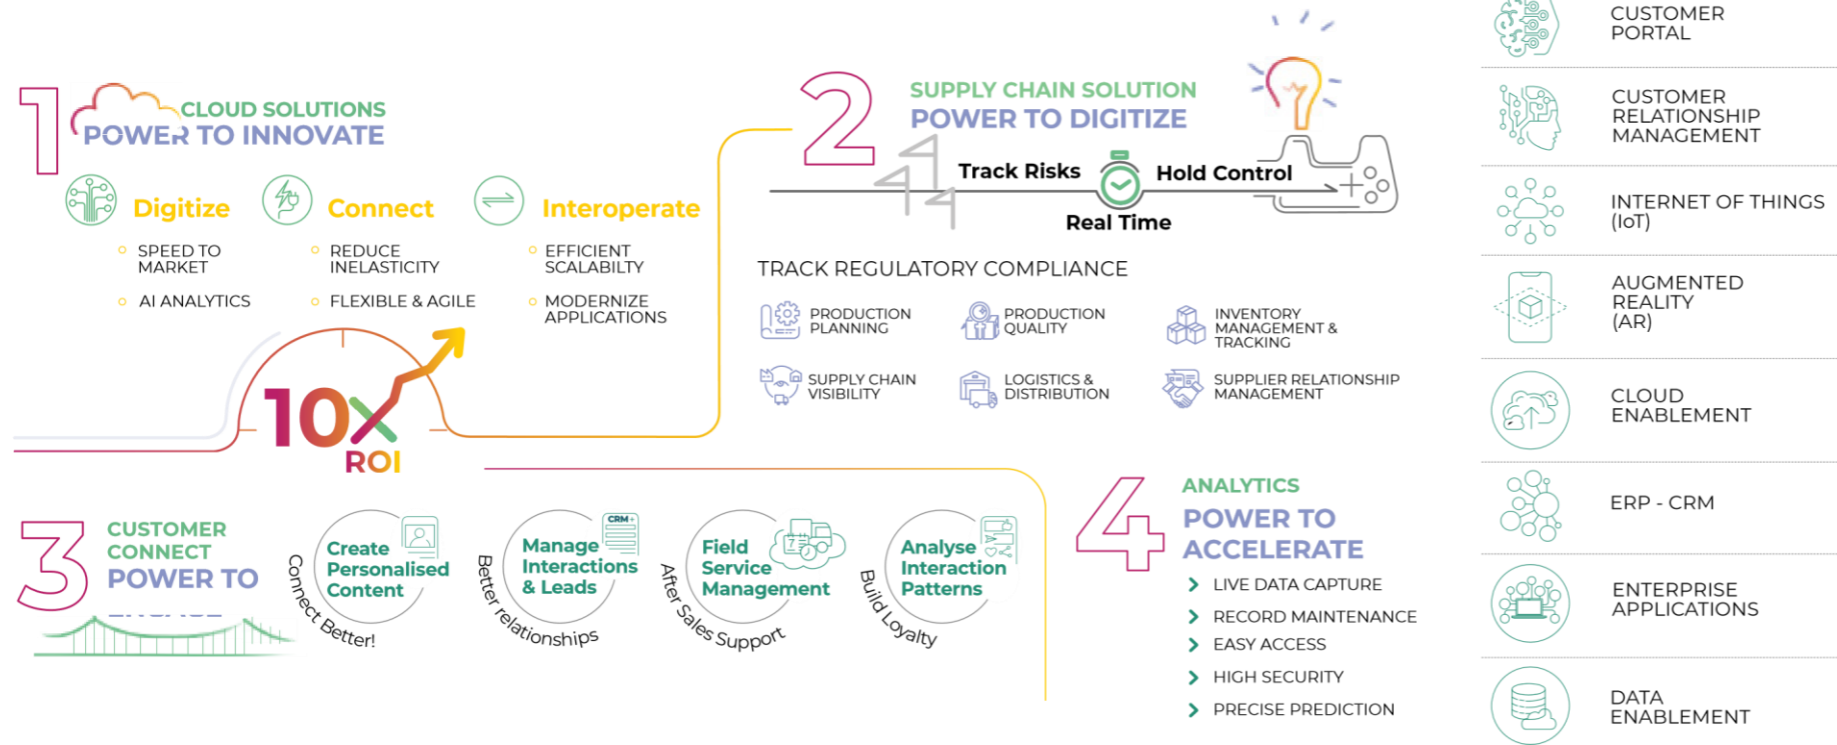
1
CLOUD SOLUTIONS
POWER TO INNOVATE

Digitize
SPEED TO MARKET
AI ANALYTICS

Connect
REDUCE INELASTICITY
FLEXIBLE & AGILE

Interoperate
EFFICIENT SCALABILTY
MODERNIZE APPLICATIONS

10X
ROI

2
SUPPLY CHAIN SOLUTION
POWER TO DIGITIZE

Track Risks
Hold Control
Real Time

TRACK REGULATORY COMPLIANCE

PRODUCTION PLANNING
PRODUCTION QUALITY
INVENTORY MANAGEMENT & TRACKING
SUPPLY CHAIN VISIBILITY
LOGISTICS & DISTRIBUTION
SUPPLIER RELATIONSHIP MANAGEMENT

3
CUSTOMER CONNECT
POWER TO
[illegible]

Create Personalised Content
Connect Better!

CRM
Manage Interactions & Leads
Better relationships

Field Service Management
After Sales Support

Analyse Interaction Patterns
Build Loyalty

4
ANALYTICS
POWER TO ACCELERATE
LIVE DATA CAPTURE
RECORD MAINTENANCE
EASY ACCESS
HIGH SECURITY
PRECISE PREDICTION

CUSTOMER PORTAL
CUSTOMER RELATIONSHIP MANAGEMENT
INTERNET OF THINGS (IoT)
AUGMENTED REALITY (AR)
CLOUD ENABLEMENT
ERP - CRM
ENTERPRISE APPLICATIONS
DATA ENABLEMENT